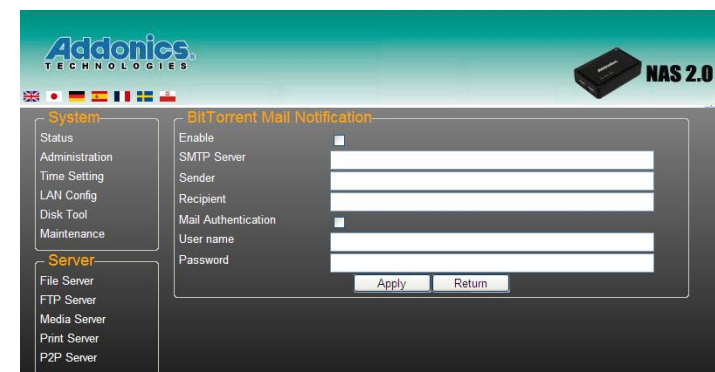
Addonics
TECHNOLOGIES

NAS 2.0

System
Status
Administration
Time Setting
LAN Config
Disk Tool
Maintenance

Server
File Server
FTP Server
Media Server
Print Server
P2P Server

BitTorrent Mail Notification
Enable
SMTP Server
Sender
Recipient
Mail Authentication
User name
Password
Apply
Return